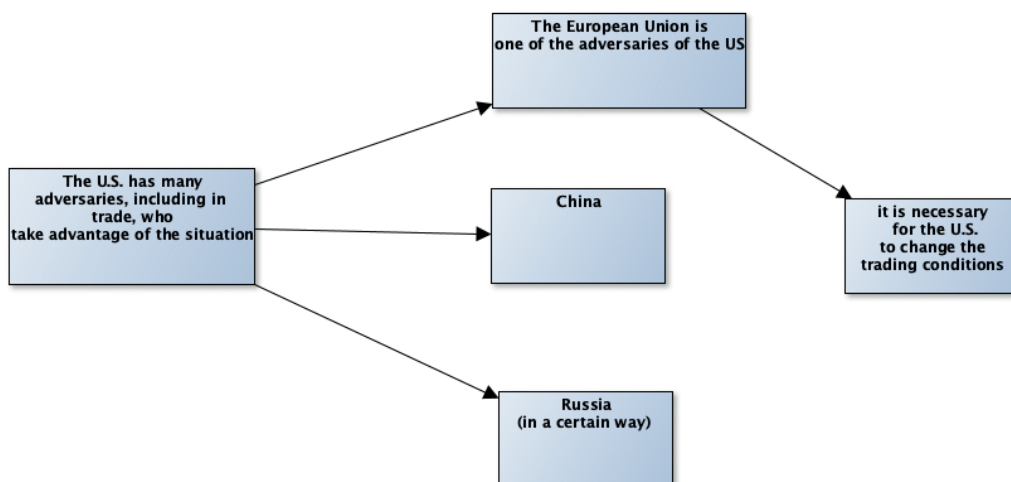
The U.S. has many adversaries, including in trade, who take advantage of the situation

The European Union is one of the adversaries of the US

China

Russia (in a certain way)

it is necessary for the U.S. to change the trading conditions